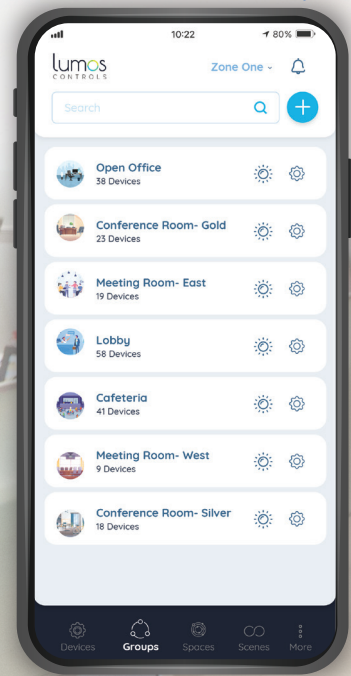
10:22 80%

lumos CONTROLS

Zone One

Search

Open Office
38 Devices

Conference Room- Gold
23 Devices

Meeting Room- East
19 Devices

Lobby
58 Devices

Cafeteria
41 Devices

Meeting Room- West
9 Devices

Conference Room- Silver
18 Devices

Devices Groups Spaces Scenes More